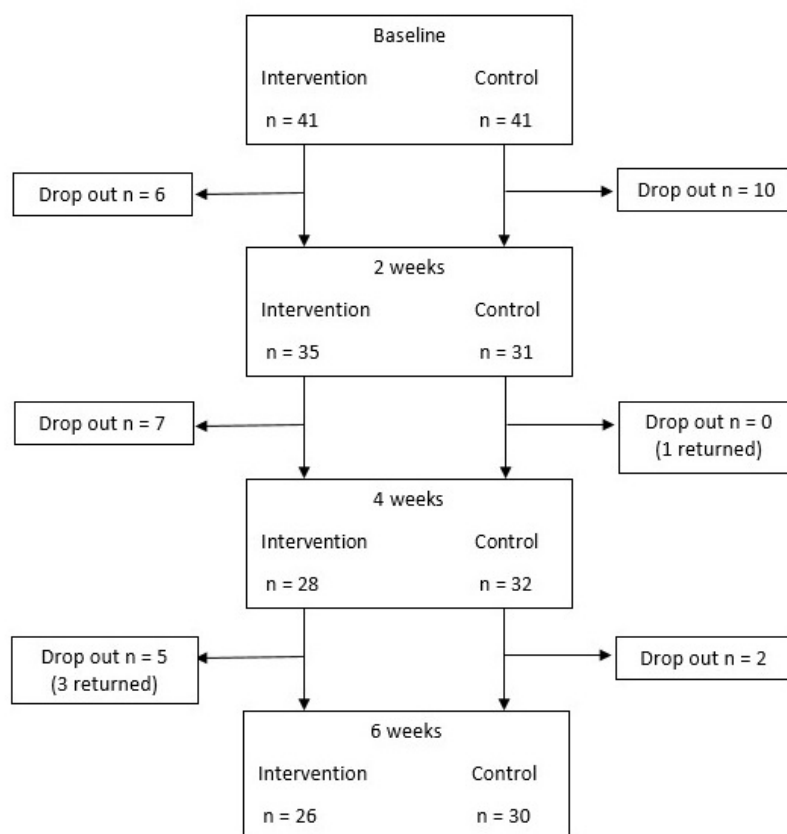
Baseline
Intervention Control
n = 41 n = 41

Drop out n = 6

Drop out n = 10

2 weeks
Intervention Control
n = 35 n = 31

Drop out n = 7

Drop out n = 0
(1 returned)

4 weeks
Intervention Control
n = 28 n = 32

Drop out n = 5
(3 returned)

Drop out n = 2

6 weeks
Intervention Control
n = 26 n = 30